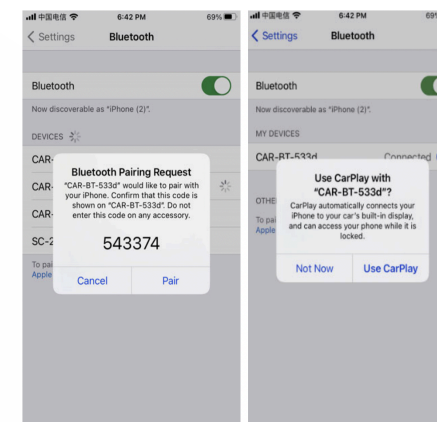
中国电信 6:42 PM 69%

Settings Bluetooth

Bluetooth

Now discoverable as "iPhone (2)".

DEVICES

CAR-

CAR-

CAR-

SC-2

To pai
Apple

Bluetooth Pairing Request

"CAR-BT-533d" would like to pair with your iPhone. Confirm that this code is shown on "CAR-BT-533d". Do not enter this code on any accessory.

543374

Cancel Pair

中国电信 6:42 PM 69

Settings Bluetooth

Bluetooth

Now discoverable as "iPhone (2)".

MY DEVICES

CAR-BT-533d Connected

OTHE

To pai
Apple

Use CarPlay with "CAR-BT-533d"?

CarPlay automatically connects your iPhone to your car's built-in display, and can access your phone while it is locked.

Not Now Use CarPlay